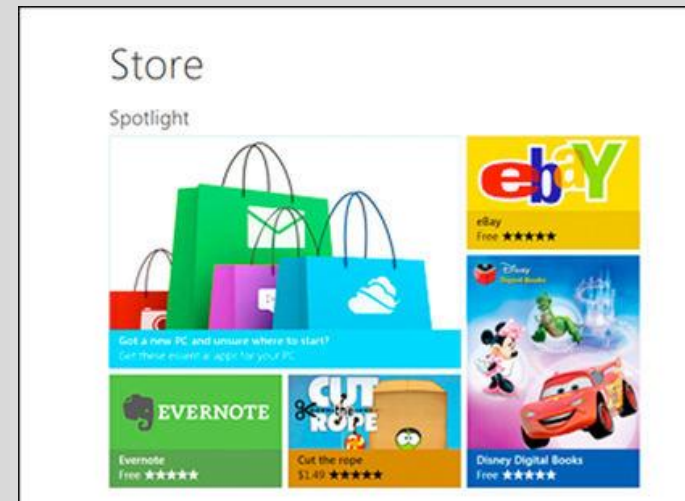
Store

Spotlight

ebay

eBay
Free ★★★★★

Disney Digital Books

Got a new PC and unsure where to start?
Get these essential apps for your PC

EVERNOTE

Evernote
Free ★★★★★

CUT the ROPE

Cut the rope
$1.49 ★★★★★

Disney Digital Books
Free ★★★★★